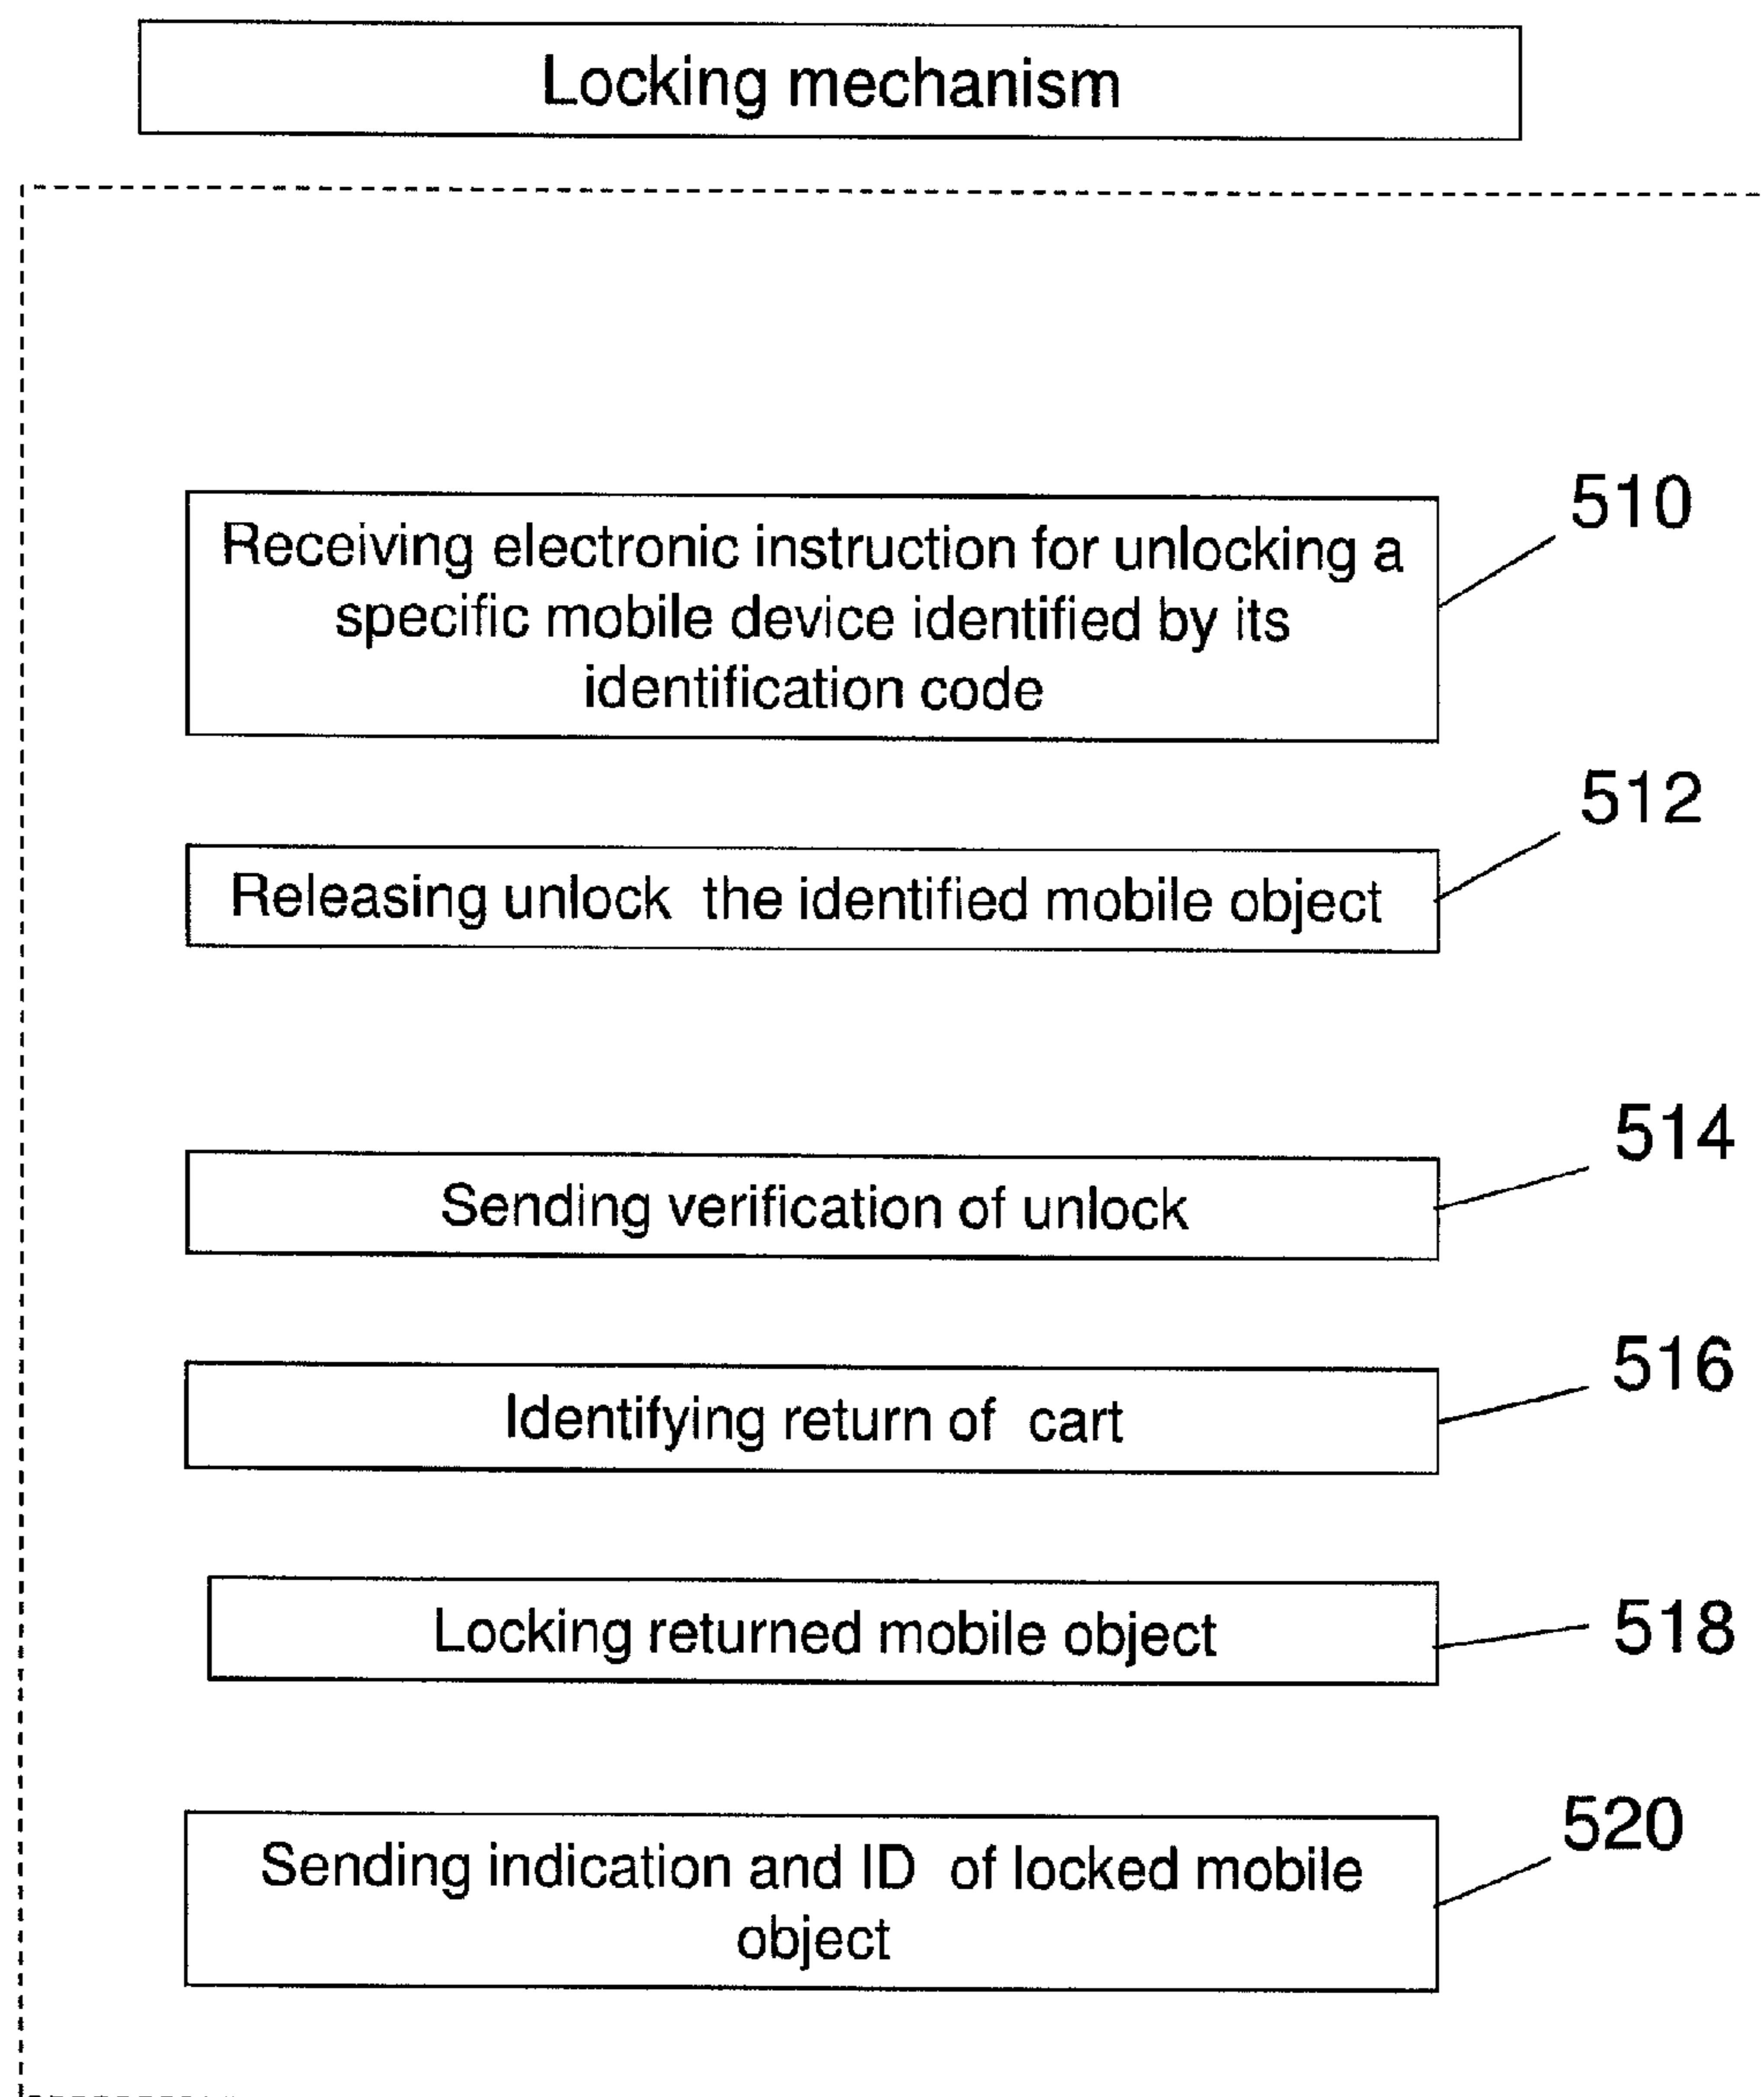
Locking mechanism

Receiving electronic instruction for unlocking a specific mobile device identified by its identification code

510

Releasing unlock the identified mobile object

512

Sending verification of unlock

514

Identifying return of cart

516

Locking returned mobile object

518

Sending indication and ID of locked mobile object

520